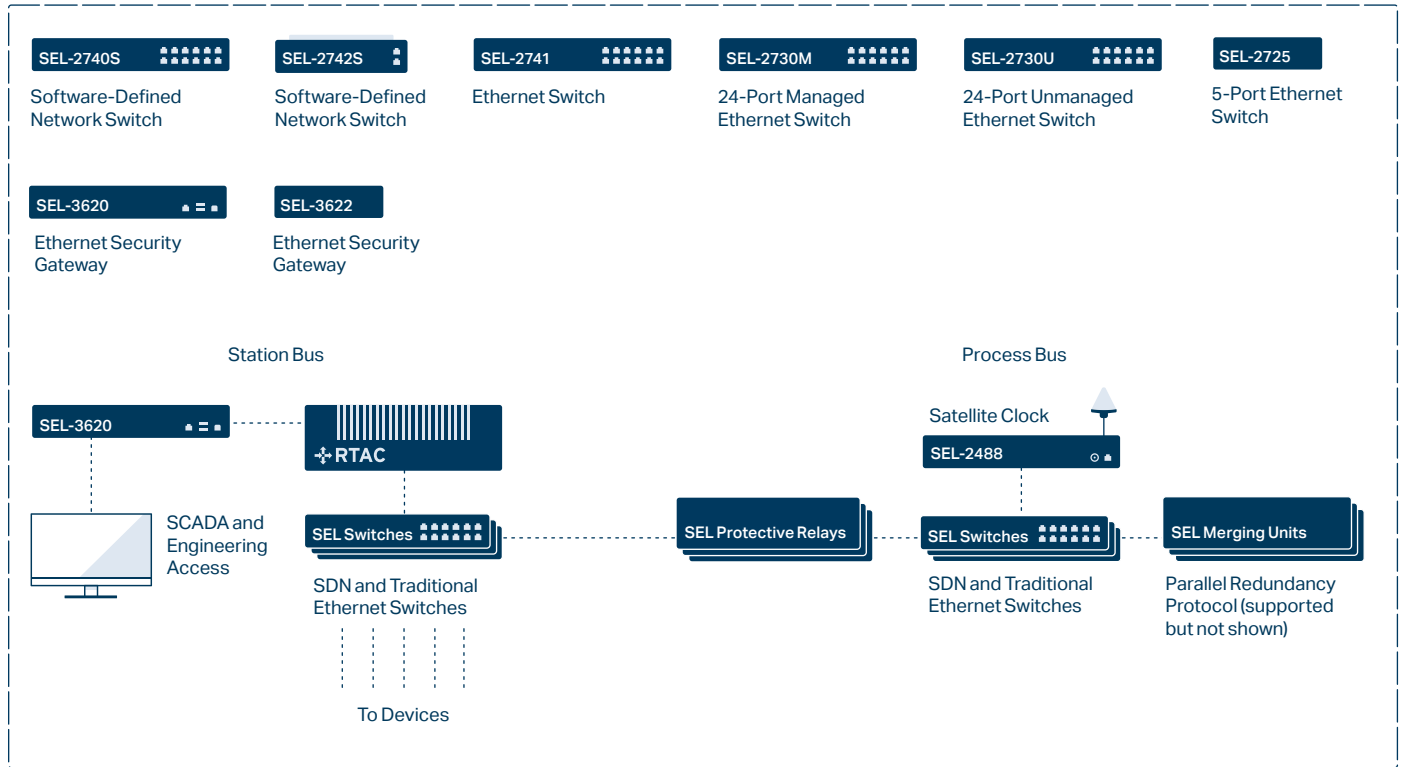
SEL-2740S
Software-Defined Network Switch

SEL-2742S
Software-Defined Network Switch

SEL-2741
Ethernet Switch

SEL-2730M
24-Port Managed Ethernet Switch

SEL-2730U
24-Port Unmanaged Ethernet Switch

SEL-2725
5-Port Ethernet Switch

SEL-3620
Ethernet Security Gateway

SEL-3622
Ethernet Security Gateway

Station Bus

SEL-3620

RTAC

SCADA and Engineering Access

SEL Switches

SDN and Traditional Ethernet Switches

To Devices

SEL Protective Relays

Process Bus

Satellite Clock

SEL-2488

SEL Switches

SDN and Traditional Ethernet Switches

SEL Merging Units

Parallel Redundancy Protocol (supported but not shown)